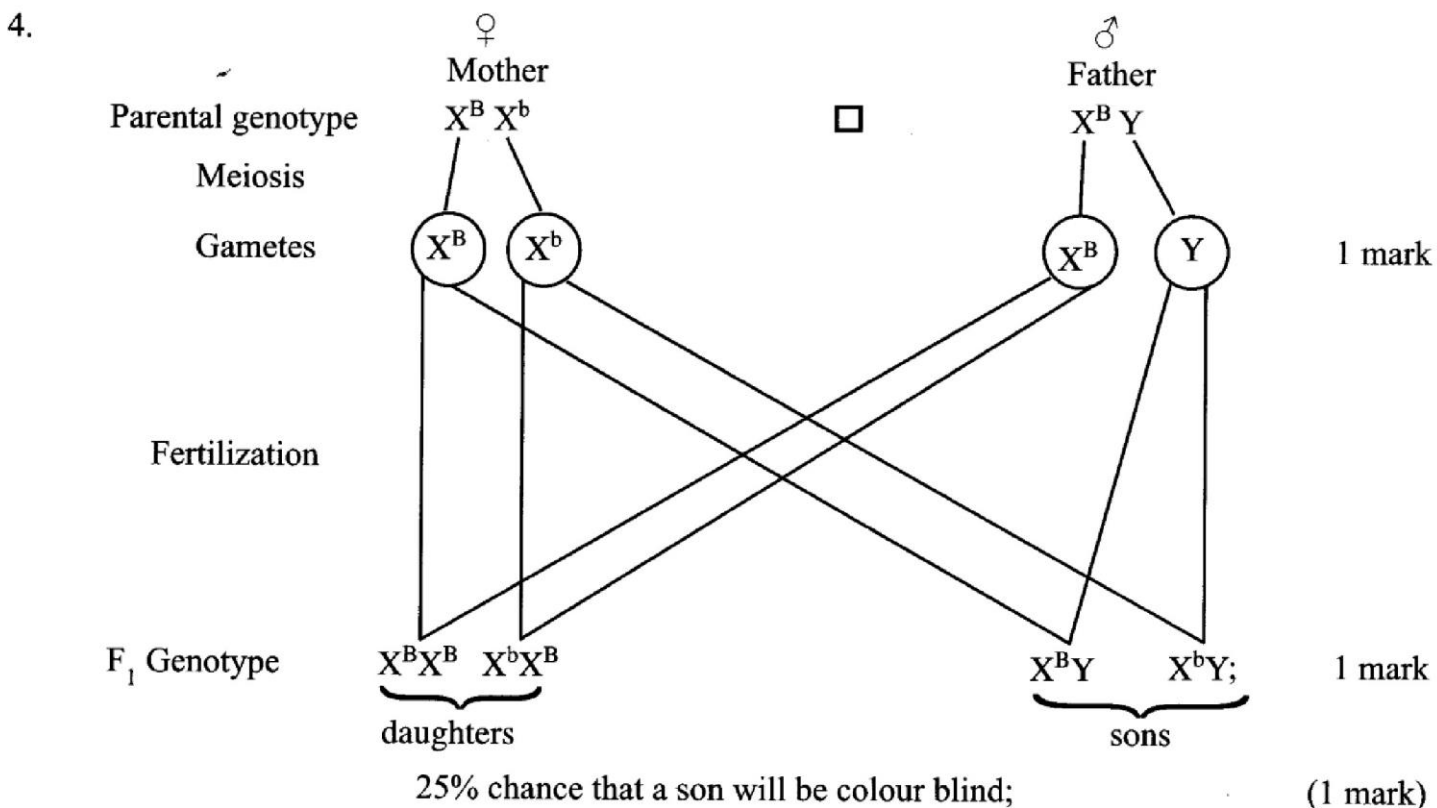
4.

♀ Mother

♂ Father

Parental genotype $X^B X^b$ □ $X^B Y$

Meiosis

Gametes $X^B$ $X^b$ $X^B$ $Y$ 1 mark

Fertilization

$F_1$ Genotype $X^BX^B$ $X^bX^B$ $X^BY$ $X^bY$; 1 mark

daughters sons

25% chance that a son will be colour blind; (1 mark)